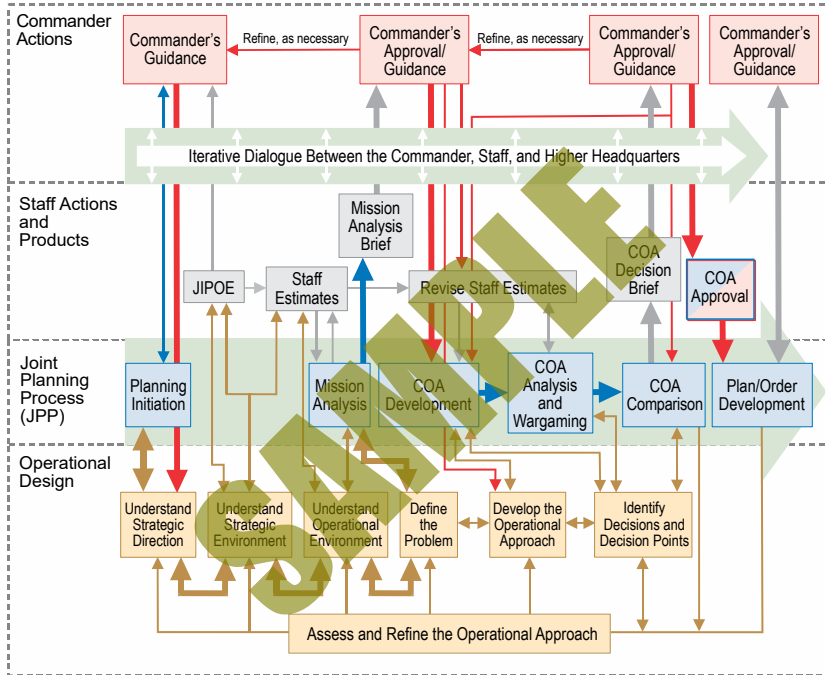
Commander Actions

Commander's Guidance

Refine, as necessary

Commander's Approval/ Guidance

Refine, as necessary

Commander's Approval/ Guidance

Commander's Approval/ Guidance

Iterative Dialogue Between the Commander, Staff, and Higher Headquarters

Staff Actions and Products

Mission Analysis Brief

JIPOE

Staff Estimates

Revise Staff Estimates

COA Decision Brief

COA Approval

Joint Planning Process (JPP)

Planning Initiation

Mission Analysis

COA Development

COA Analysis and Wargaming

COA Comparison

Plan/Order Development

Operational Design

Understand Strategic Direction

Understand Strategic Environment

Understand Operational Environment

Define the Problem

Develop the Operational Approach

Identify Decisions and Decision Points

Assess and Refine the Operational Approach

SAMPLE